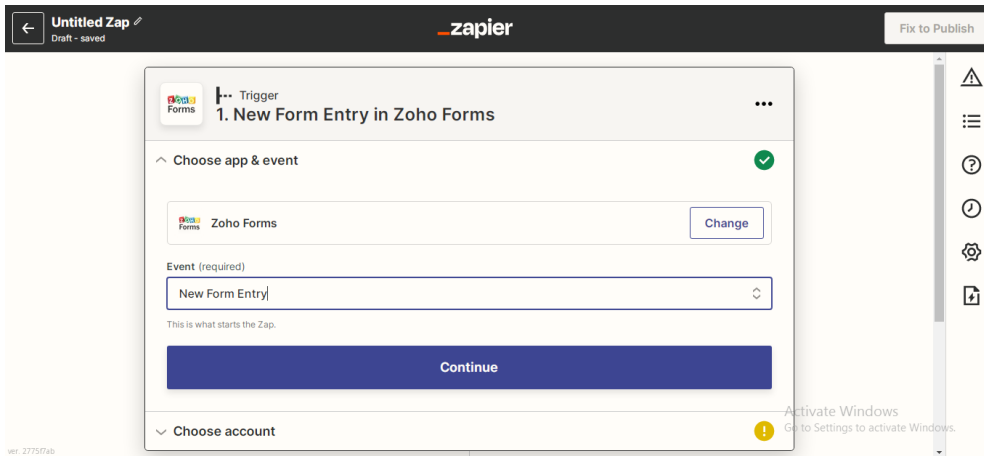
Untitled Zap
Draft - saved

_zapier

Fix to Publish

Zoho Forms

Trigger
1. New Form Entry in Zoho Forms

...

Choose app & event

Zoho Forms

Zoho Forms

Change

Event (required)

New Form Entry

This is what starts the Zap.

Continue

Choose account

!

Activate Windows
Go to Settings to activate Windows.

ver: 2775f7ab